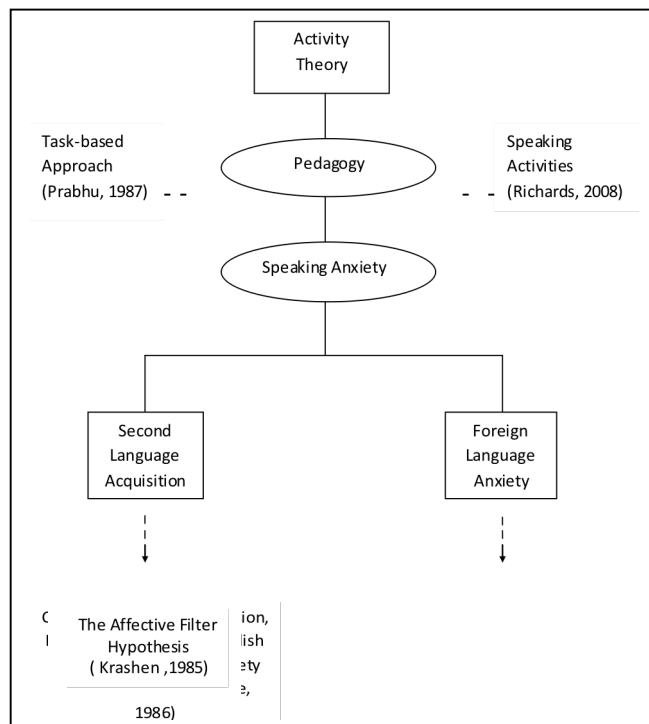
Activity Theory

Task-based Approach (Prabhu, 1987)

Pedagogy

Speaking Activities (Richards, 2008)

Speaking Anxiety

Second Language Acquisition

Foreign Language Anxiety

C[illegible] ion,
I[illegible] lish
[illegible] ety
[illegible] e,
1986)

The Affective Filter Hypothesis ( Krashen ,1985)